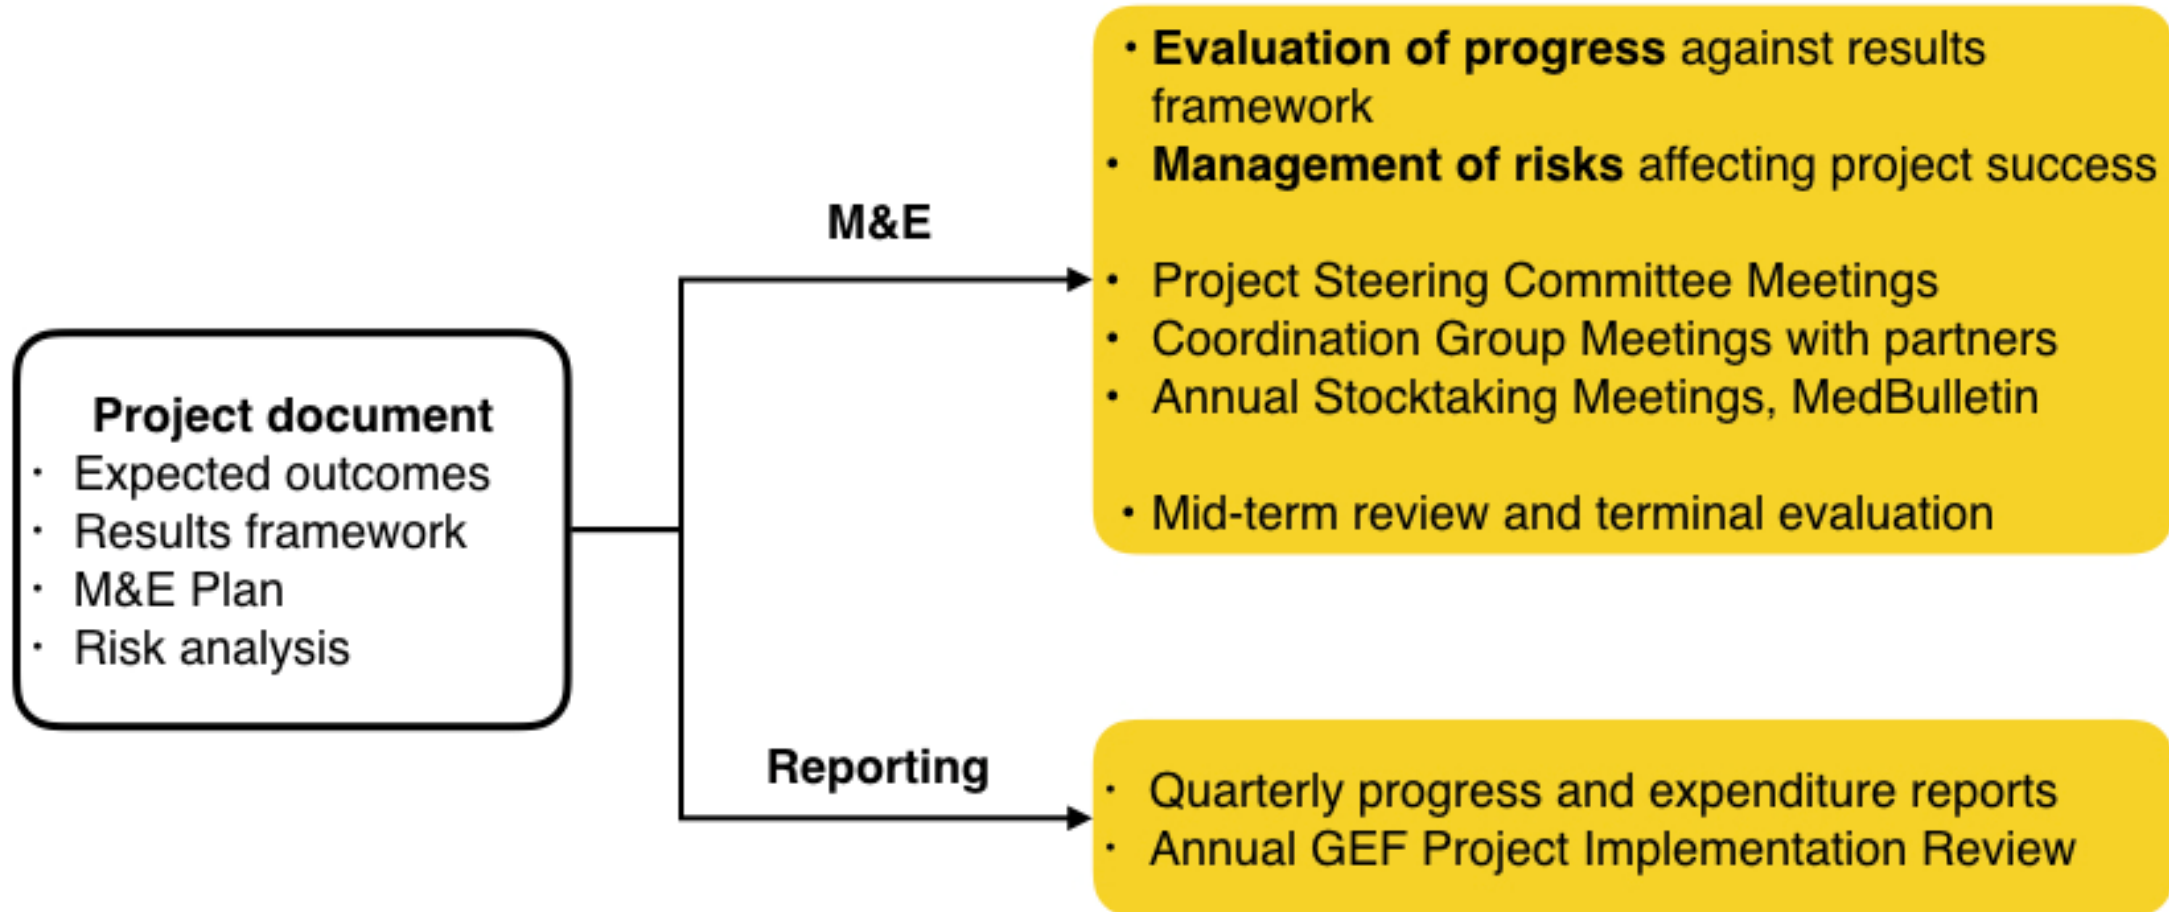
Project document
- Expected outcomes
- Results framework
- M&E Plan
- Risk analysis

M&E

- **Evaluation of progress** against results framework
- **Management of risks** affecting project success

- Project Steering Committee Meetings
- Coordination Group Meetings with partners
- Annual Stocktaking Meetings, MedBulletin

- Mid-term review and terminal evaluation

Reporting

- Quarterly progress and expenditure reports
- Annual GEF Project Implementation Review